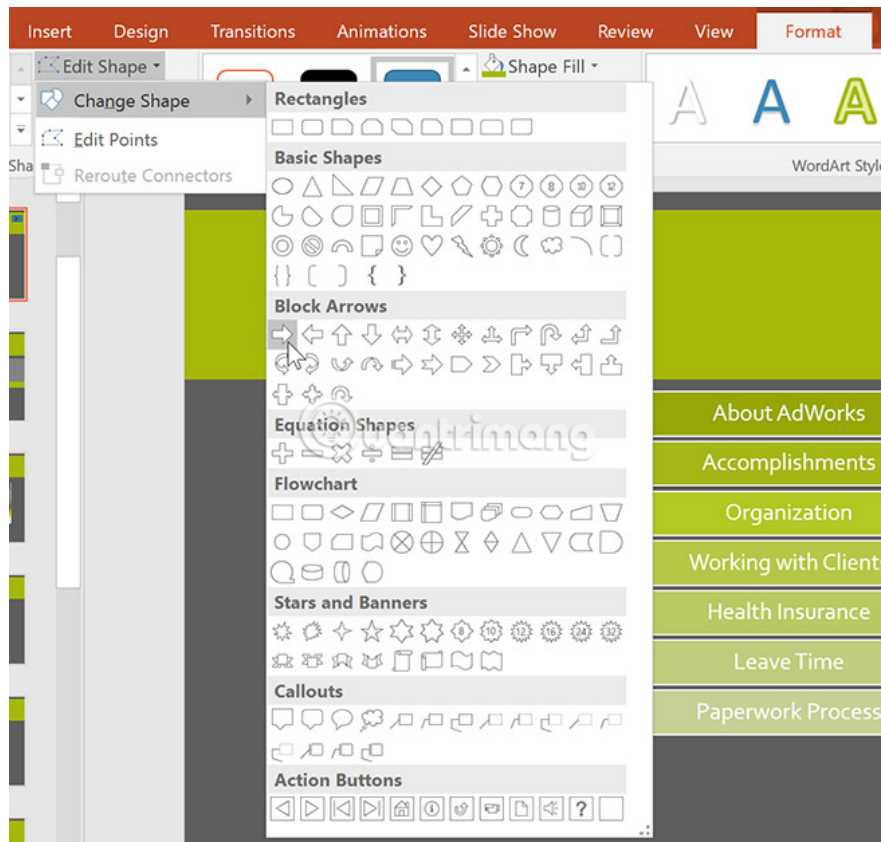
Insert Design Transitions Animations Slide Show Review View Format

Edit Shape
Change Shape
Edit Points
Reroute Connectors
Sha

Shape Fill

A A A
WordArt Style

Rectangles
Basic Shapes
7 8 10 12
{ }
Block Arrows
Equation Shapes
Flowchart
Stars and Banners
10 12 16 24 32
Callouts
Action Buttons
?

About AdWorks
Accomplishments
Organization
Working with Client
Health Insurance
Leave Time
Paperwork Process

quantrimang